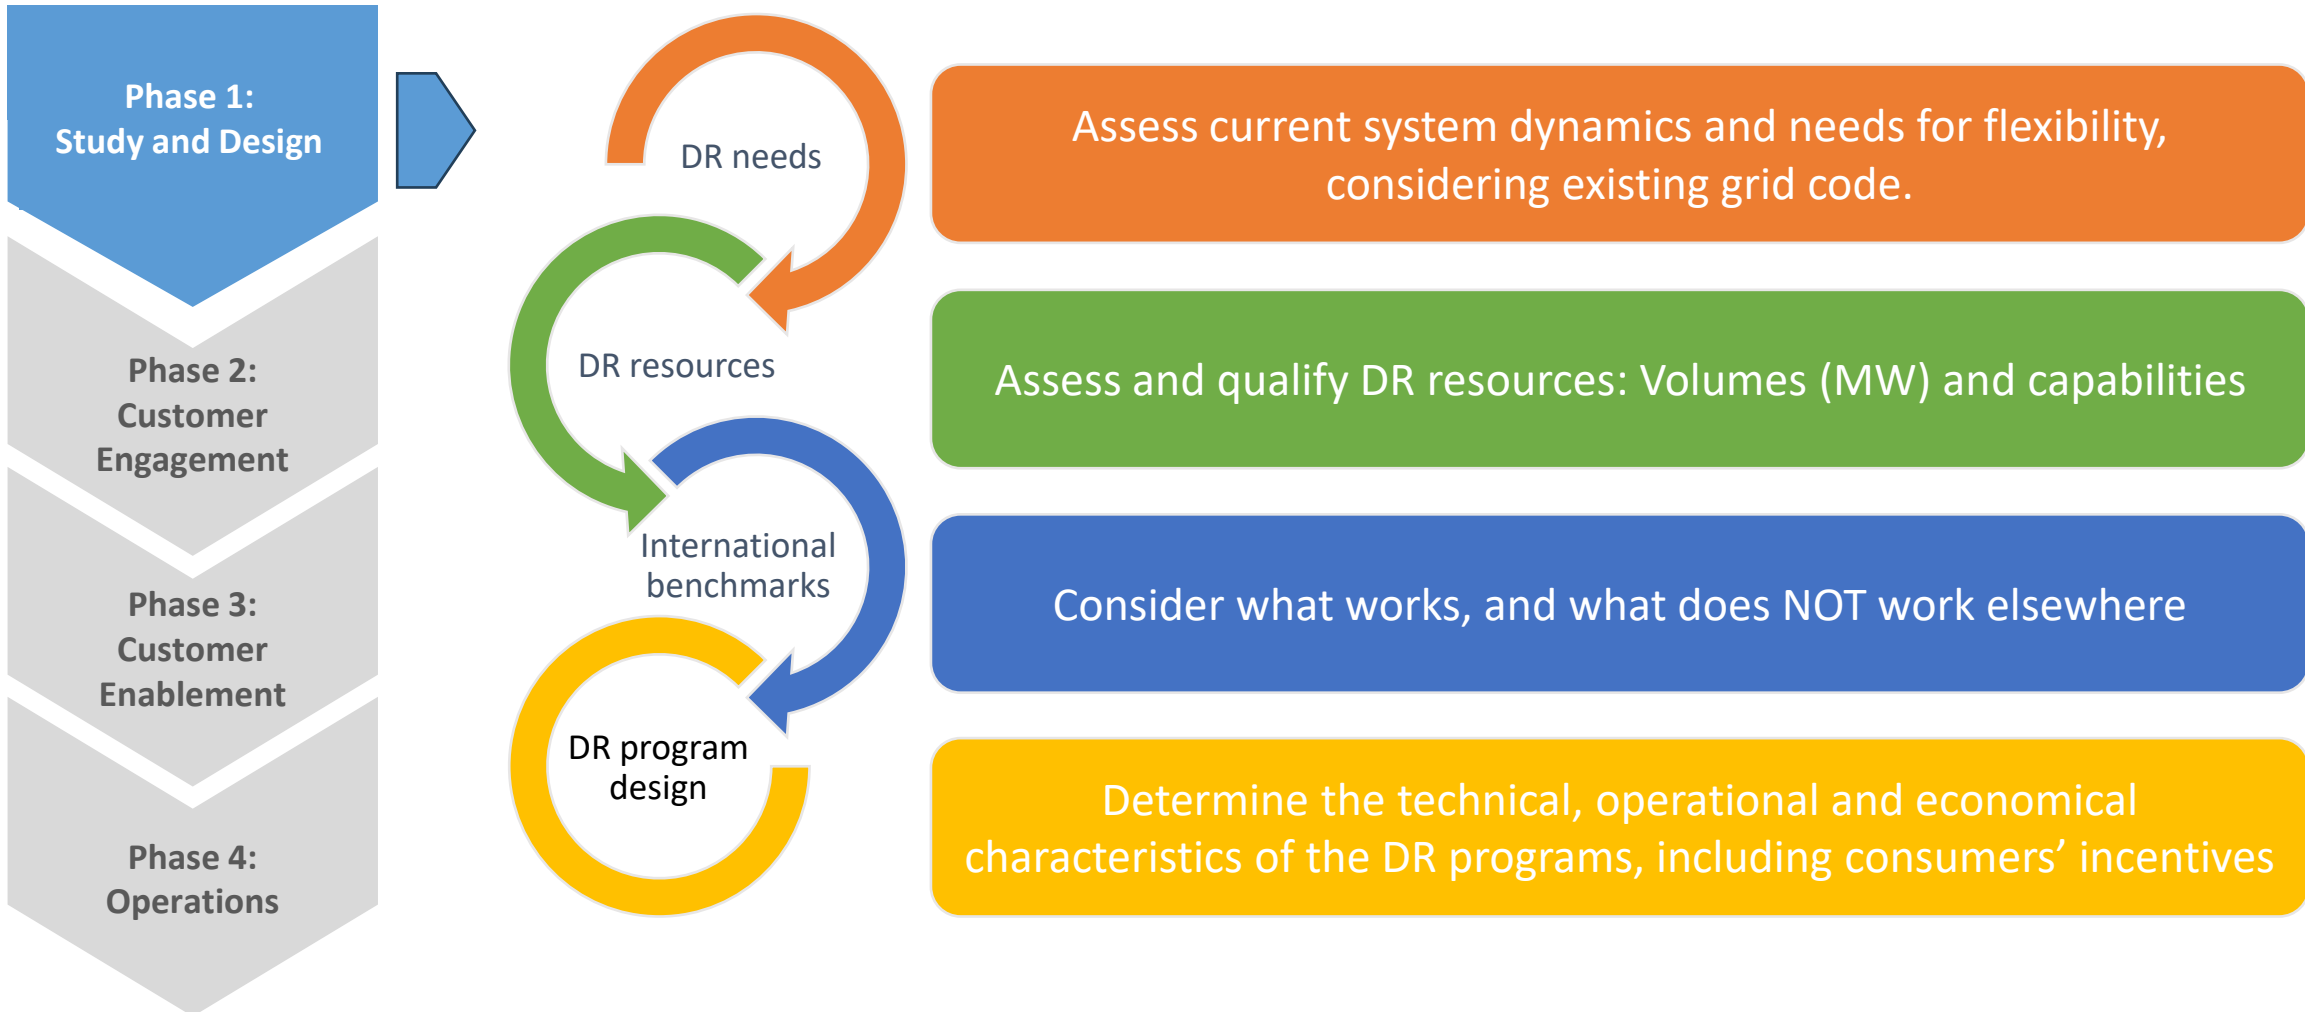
Phase 1:
Study and Design

Phase 2:
Customer
Engagement

Phase 3:
Customer
Enablement

Phase 4:
Operations

DR needs

DR resources

International benchmarks

DR program design

Assess current system dynamics and needs for flexibility, considering existing grid code.

Assess and qualify DR resources: Volumes (MW) and capabilities

Consider what works, and what does NOT work elsewhere

Determine the technical, operational and economical characteristics of the DR programs, including consumers’ incentives